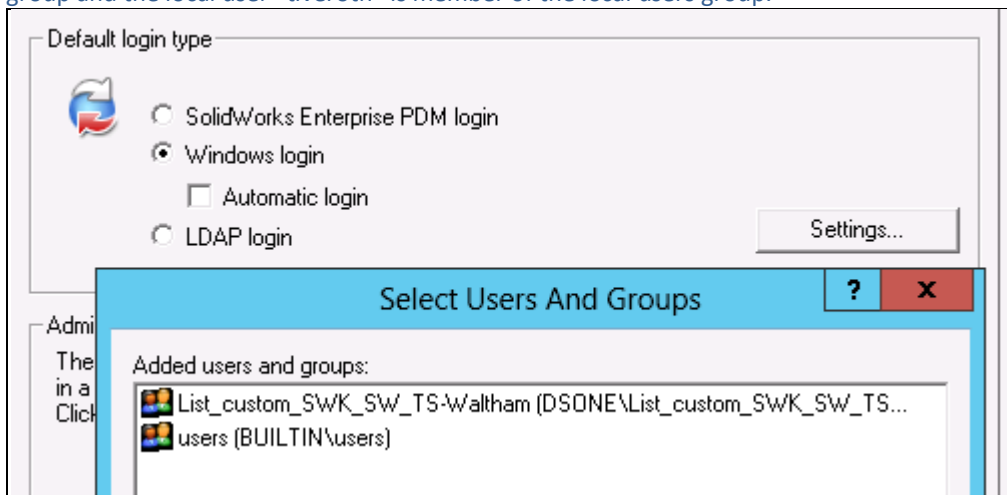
group and the local user "tveroth" is member of the local users group.

Default login type

SolidWorks Enterprise PDM login

Windows login

Automatic login

LDAP login

Settings...

Admi

The
in a
Click

Select Users And Groups

?

x

Added users and groups:

List_custom_SWK_SW_TS-Waltham (DSONE\List_custom_SWK_SW_TS...

users (BUILTIN\users)